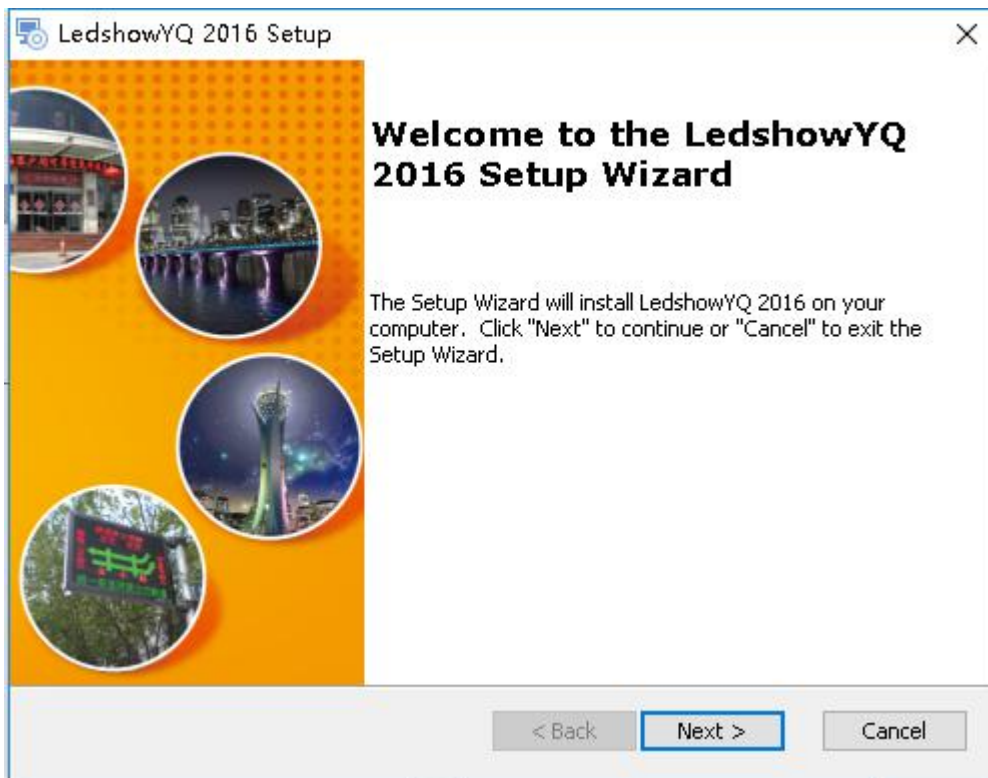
LedshowYQ 2016 Setup

×

Welcome to the LedshowYQ 2016 Setup Wizard

The Setup Wizard will install LedshowYQ 2016 on your computer. Click "Next" to continue or "Cancel" to exit the Setup Wizard.

< Back

Next >

Cancel